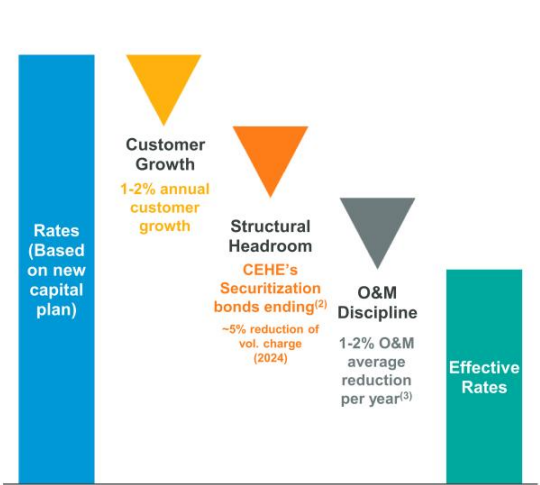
Rates (Based on new capital plan)

Customer Growth

1-2% annual customer growth

Structural Headroom

CEHE's Securitization bonds ending$^{(2)}$

~5% reduction of vol. charge (2024)

O&M Discipline

1-2% O&M average reduction per year$^{(3)}$

Effective Rates